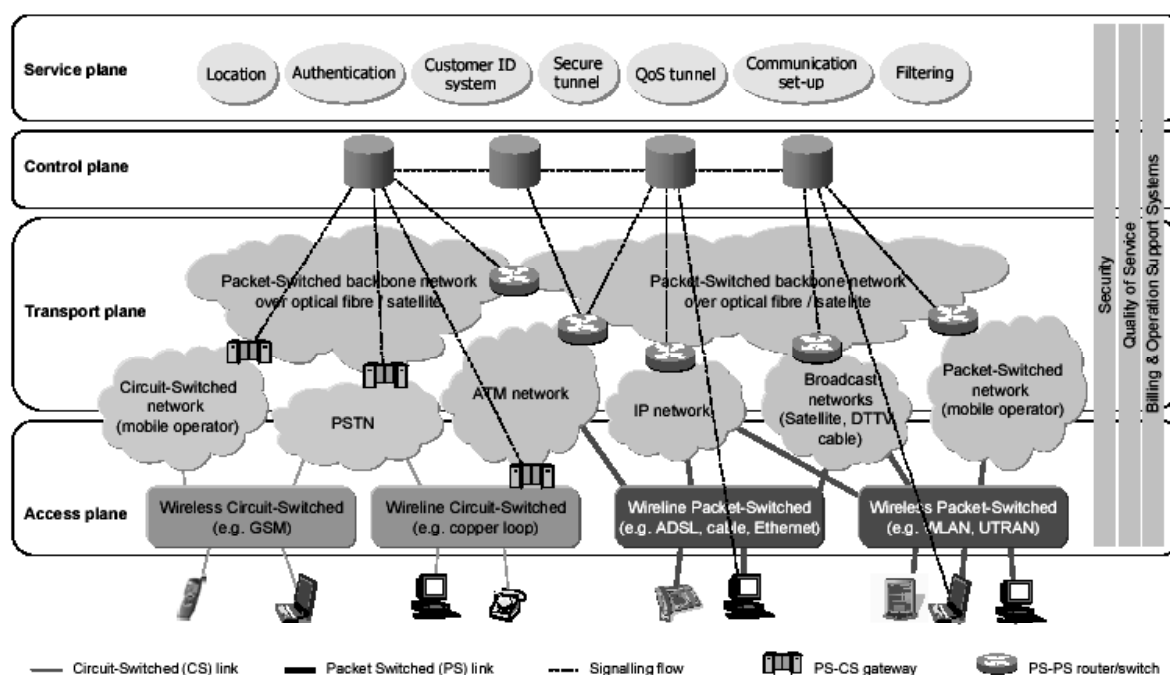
Service plane

Location

Authentication

Customer ID system

Secure tunnel

QoS tunnel

Communication set-up

Filtering

Control plane

Transport plane

Packet-Switched backbone network over optical fibre / satellite

Packet-Switched backbone network over optical fibre / satellite

Circuit-Switched network (mobile operator)

PSTN

ATM network

IP network

Broadcast networks (Satellite, DTTV cable)

Packet-Switched network (mobile operator)

Access plane

Wireless Circuit-Switched (e.g. GSM)

Wireline Circuit-Switched (e.g. copper loop)

Wireline Packet-Switched (e.g. ADSL, cable, Ethernet)

Wireless Packet-Switched (e.g. WLAN, UTRAN)

Security

Quality of Service

Billing & Operation Support Systems

Circuit-Switched (CS) link

Packet Switched (PS) link

Signalling flow

PS-CS gateway

PS-PS router/switch